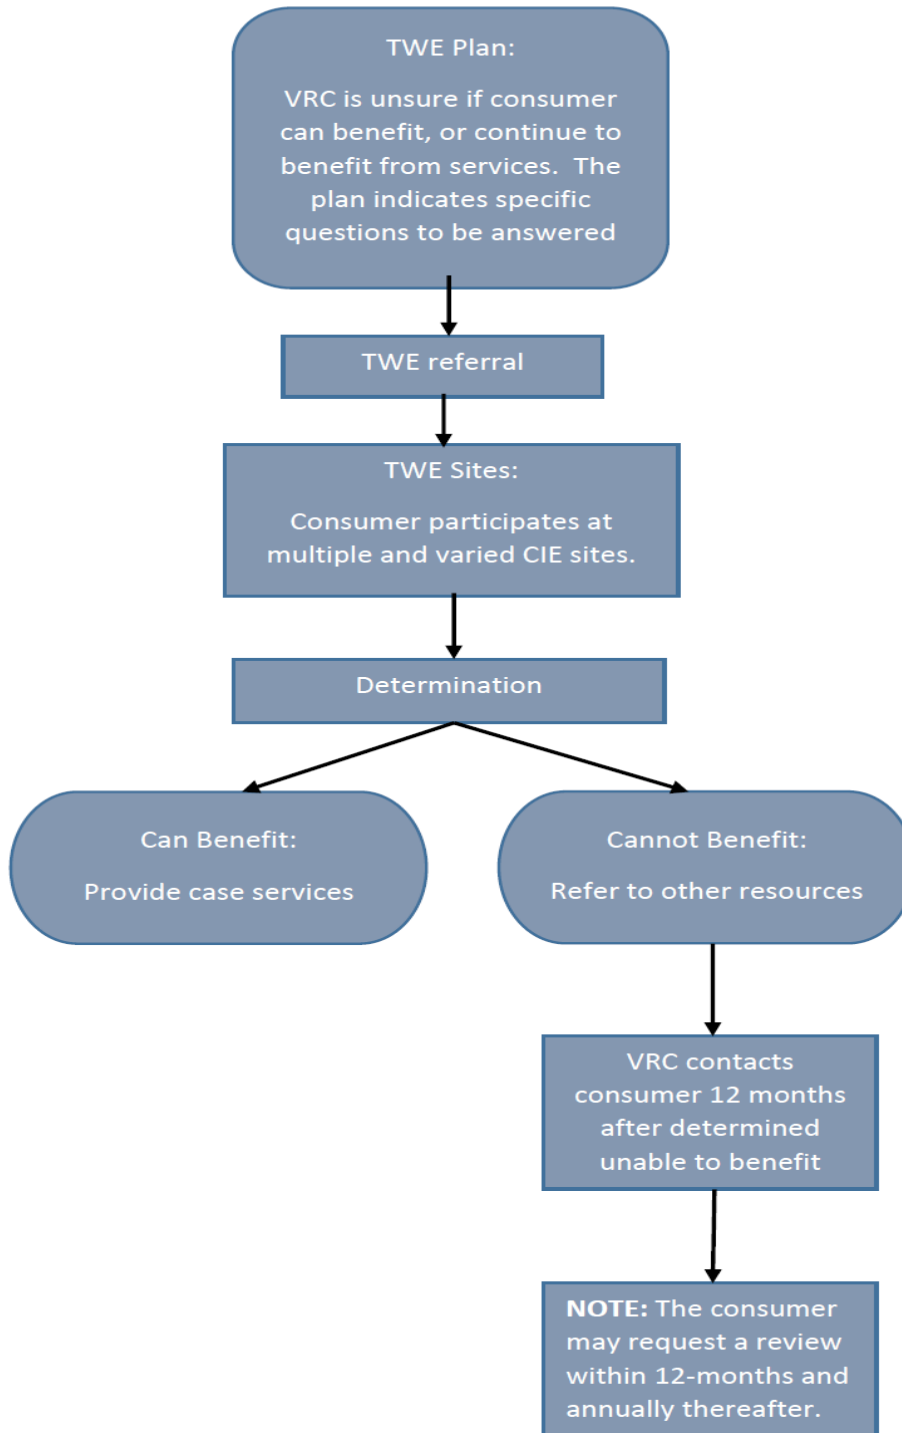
TWE Plan:

VRC is unsure if consumer can benefit, or continue to benefit from services. The plan indicates specific questions to be answered

TWE referral

TWE Sites:

Consumer participates at multiple and varied CIE sites.

Determination

Can Benefit:

Provide case services

Cannot Benefit:

Refer to other resources

VRC contacts consumer 12 months after determined unable to benefit

NOTE: The consumer may request a review within 12-months and annually thereafter.